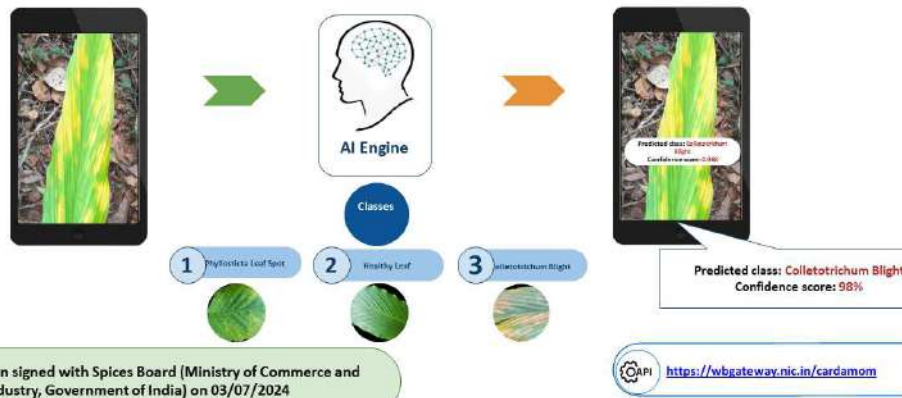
AI Engine

Classes

1 Phyllosticta Leaf Spot

2 Healthy Leaf

3 Colletotrichum Blight

Predicted class: Colletotrichum Blight
Confidence score: 0.98

Predicted class: Colletotrichum Blight
Confidence score: 98%

n signed with Spices Board (Ministry of Commerce and dustry, Government of India) on 03/07/2024

API https://wbgateway.nic.in/cardamom